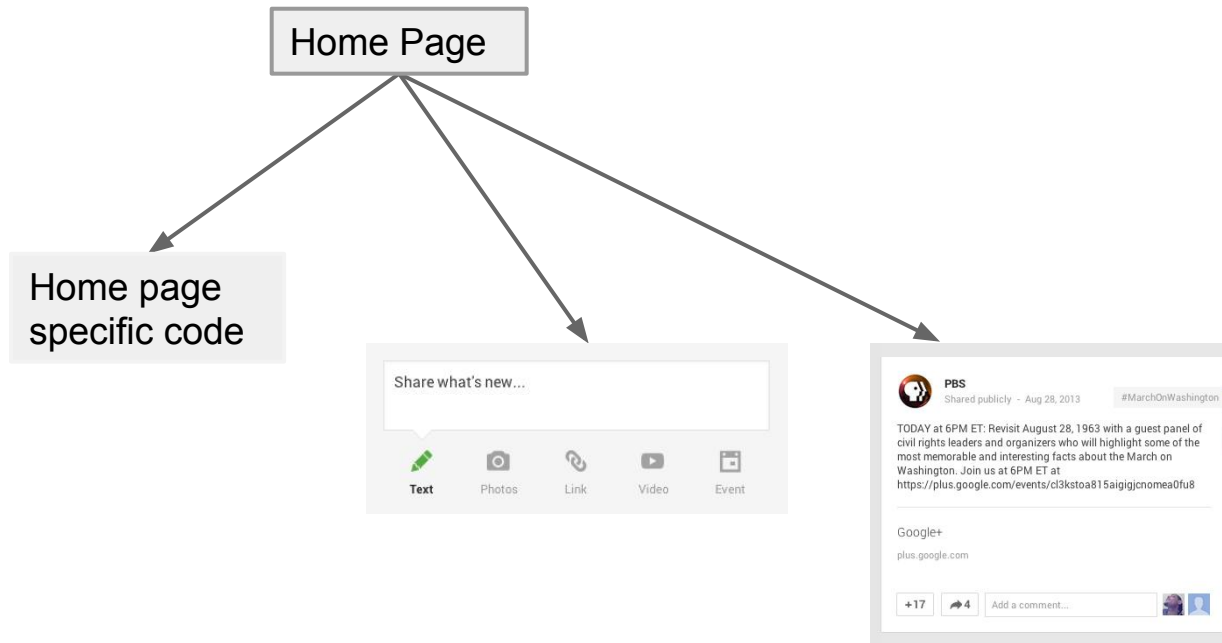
Home Page

Home page specific code

Share what's new...

Text Photos Link Video Event

PBS
Shared publicly - Aug 28, 2013
#MarchOnWashington

TODAY at 6PM ET: Revisit August 28, 1963 with a guest panel of civil rights leaders and organizers who will highlight some of the most memorable and interesting facts about the March on Washington. Join us at 6PM ET at https://plus.google.com/events/cl3kstoa815aigigjcnomea0fu8

Google+
plus.google.com

+17 4 Add a comment...